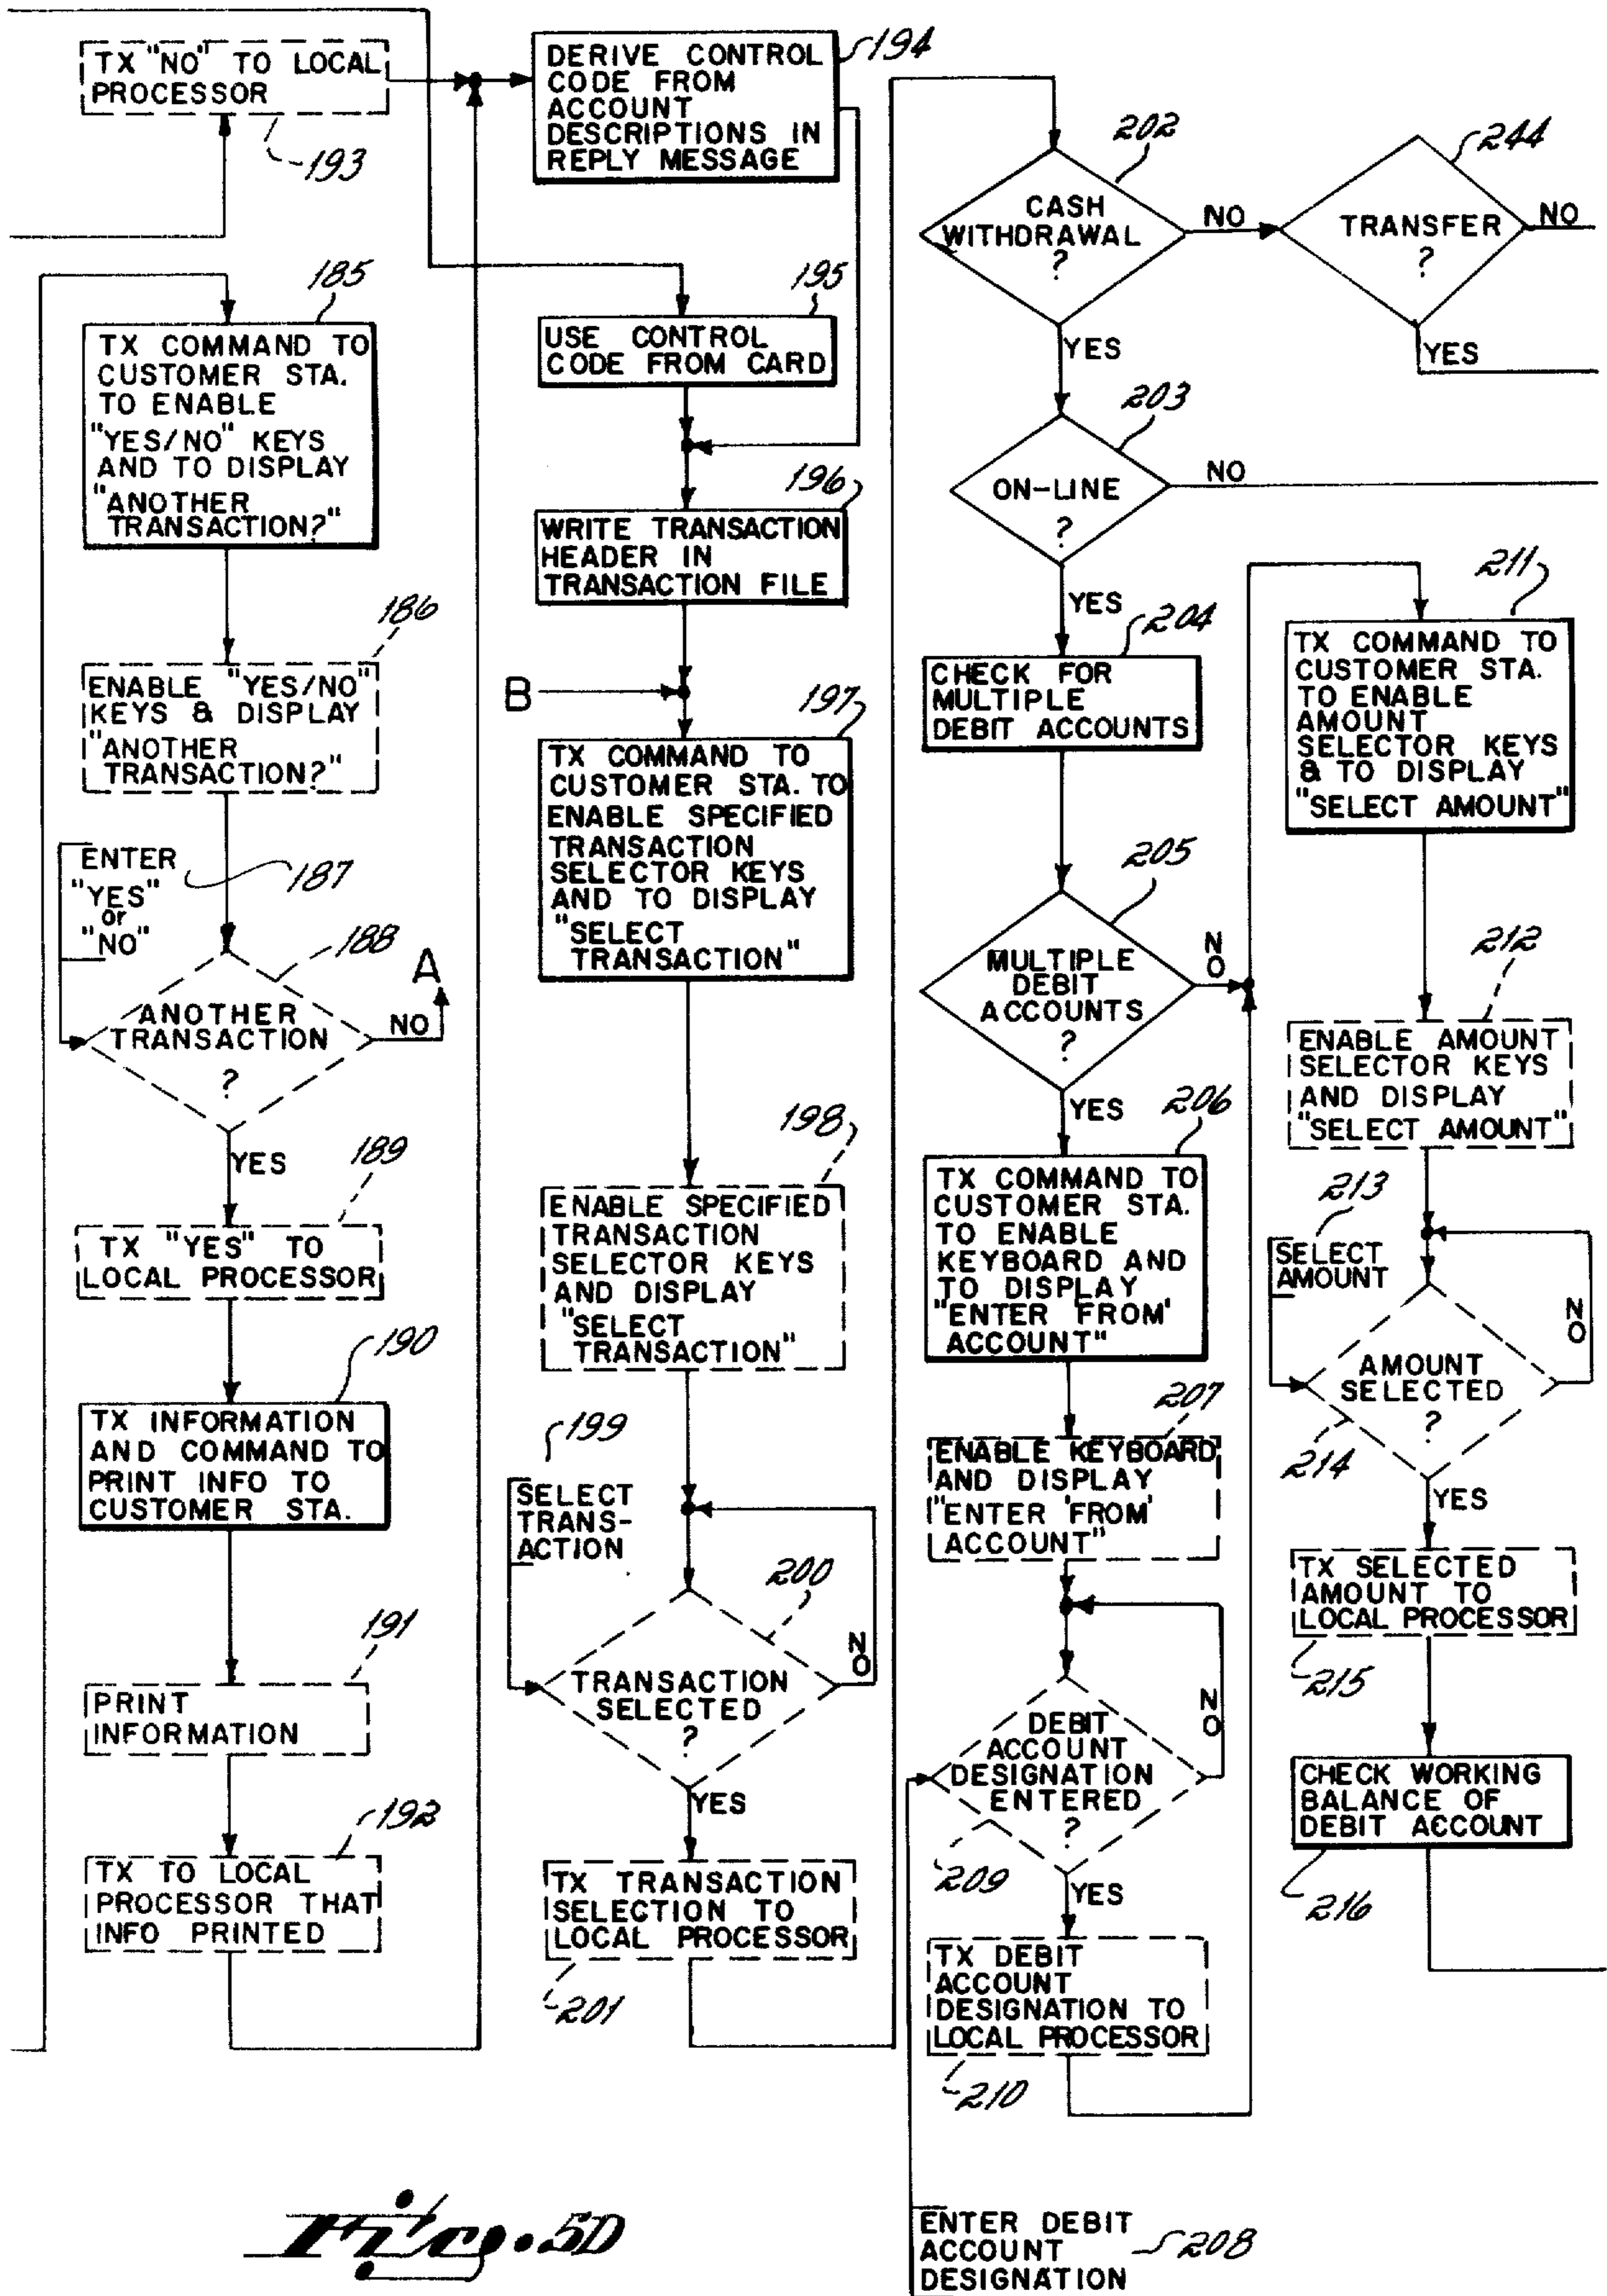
TX "NO" TO LOCAL PROCESSOR

193

DERIVE CONTROL CODE FROM ACCOUNT DESCRIPTIONS IN REPLY MESSAGE

194

185

TX COMMAND TO CUSTOMER STA. TO ENABLE "YES/NO" KEYS AND TO DISPLAY "ANOTHER TRANSACTION?"

186

ENABLE "YES/NO" KEYS & DISPLAY "ANOTHER TRANSACTION?"

ENTER "YES" or "NO"

187

188

ANOTHER TRANSACTION ?

NO

A

YES

189

TX "YES" TO LOCAL PROCESSOR

190

TX INFORMATION AND COMMAND TO PRINT INFO TO CUSTOMER STA.

191

PRINT INFORMATION

192

TX TO LOCAL PROCESSOR THAT INFO PRINTED

195

USE CONTROL CODE FROM CARD

196

WRITE TRANSACTION HEADER IN TRANSACTION FILE

B

197

TX COMMAND TO CUSTOMER STA. TO ENABLE SPECIFIED TRANSACTION SELECTOR KEYS AND TO DISPLAY "SELECT TRANSACTION"

198

ENABLE SPECIFIED TRANSACTION SELECTOR KEYS AND DISPLAY "SELECT TRANSACTION"

199

SELECT TRANS-ACTION

200

TRANSACTION SELECTED ?

NO

YES

TX TRANSACTION SELECTION TO LOCAL PROCESSOR

201

202

CASH WITHDRAWAL ?

NO

244

TRANSFER ?

NO

YES

YES

203

ON-LINE ?

NO

YES

204

CHECK FOR MULTIPLE DEBIT ACCOUNTS

205

MULTIPLE DEBIT ACCOUNTS ?

NO

YES

206

TX COMMAND TO CUSTOMER STA. TO ENABLE KEYBOARD AND TO DISPLAY "ENTER 'FROM' ACCOUNT"

207

ENABLE KEYBOARD AND DISPLAY "ENTER 'FROM' ACCOUNT"

DEBIT ACCOUNT DESIGNATION ENTERED ?

NO

209

YES

TX DEBIT ACCOUNT DESIGNATION TO LOCAL PROCESSOR

210

ENTER DEBIT ACCOUNT DESIGNATION

208

211

TX COMMAND TO CUSTOMER STA. TO ENABLE AMOUNT SELECTOR KEYS & TO DISPLAY "SELECT AMOUNT"

212

ENABLE AMOUNT SELECTOR KEYS AND DISPLAY "SELECT AMOUNT"

213

SELECT AMOUNT

AMOUNT SELECTED ?

NO

214

YES

TX SELECTED AMOUNT TO LOCAL PROCESSOR

215

CHECK WORKING BALANCE OF DEBIT ACCOUNT

216

Fig. 5D